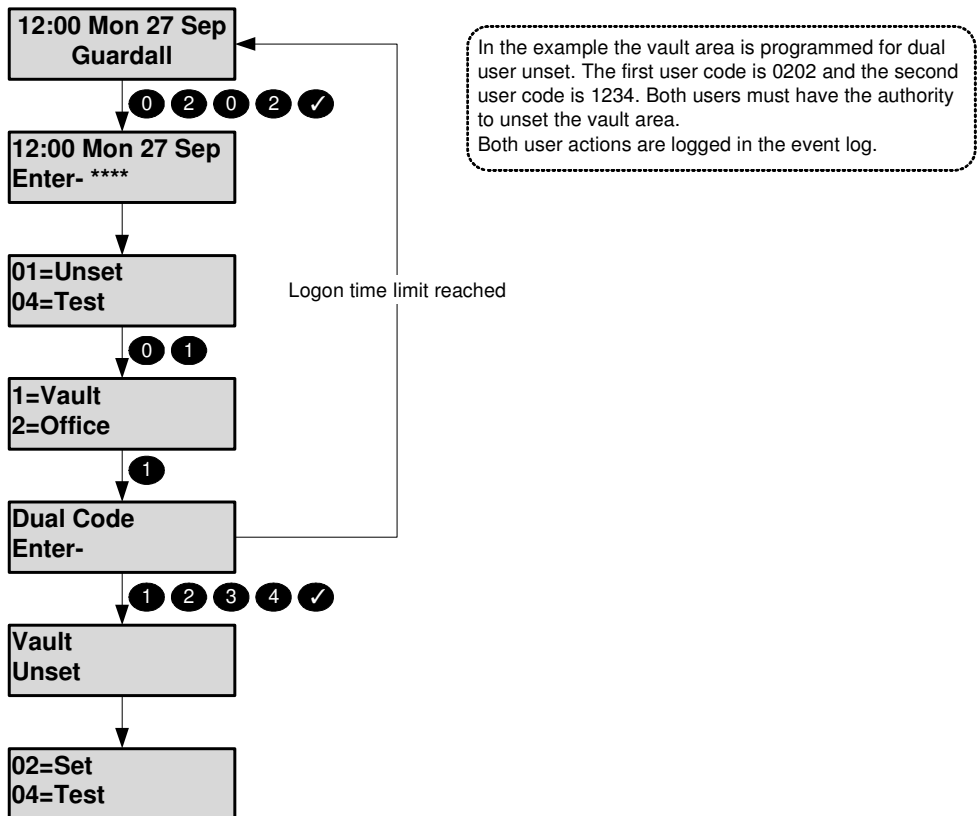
12:00 Mon 27 Sep
Guardall

0 2 0 2 ✓

12:00 Mon 27 Sep
Enter- ****

01=Unset
04=Test

0 1

1=Vault
2=Office

1

Dual Code
Enter-

1 2 3 4 ✓

Vault
Unset

02=Set
04=Test

Logon time limit reached

In the example the vault area is programmed for dual user unset. The first user code is 0202 and the second user code is 1234. Both users must have the authority to unset the vault area.
Both user actions are logged in the event log.